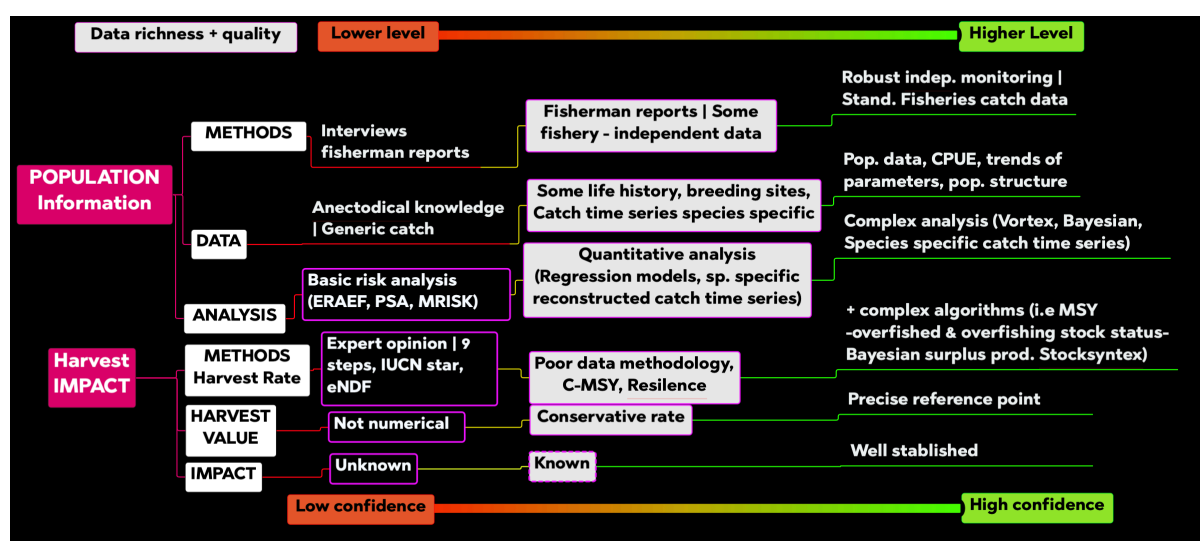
Data richness + quality

Lower level

Higher Level

POPULATION Information

METHODS

Interviews fisherman reports

Fisherman reports | Some fishery - independent data

Robust indep. monitoring | Stand. Fisheries catch data

DATA

Anectodical knowledge | Generic catch

Some life history, breeding sites, Catch time series species specific

Pop. data, CPUE, trends of parameters, pop. structure

ANALYSIS

Basic risk analysis (ERAEF, PSA, MRISK)

Quantitative analysis (Regression models, sp. specific reconstructed catch time series)

Complex analysis (Vortex, Bayesian, Species specific catch time series)

Harvest IMPACT

METHODS Harvest Rate

Expert opinion | 9 steps, IUCN star, eNDF

Poor data methodology, C-MSY, Resilence

+ complex algorithms (i.e MSY -overfished & overfishing stock status- Bayesian surplus prod. Stocksyntex)

HARVEST VALUE

Not numerical

Conservative rate

Precise reference point

IMPACT

Unknown

Known

Well stablished

Low confidence

High confidence